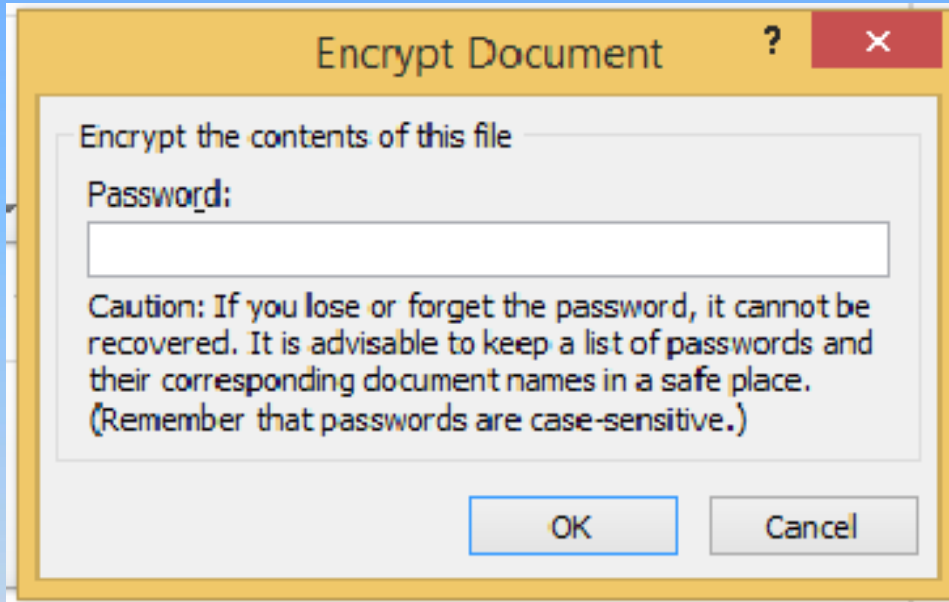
Encrypt Document

?

×

Encrypt the contents of this file

Password:

Caution: If you lose or forget the password, it cannot be recovered. It is advisable to keep a list of passwords and their corresponding document names in a safe place. (Remember that passwords are case-sensitive.)

OK

Cancel